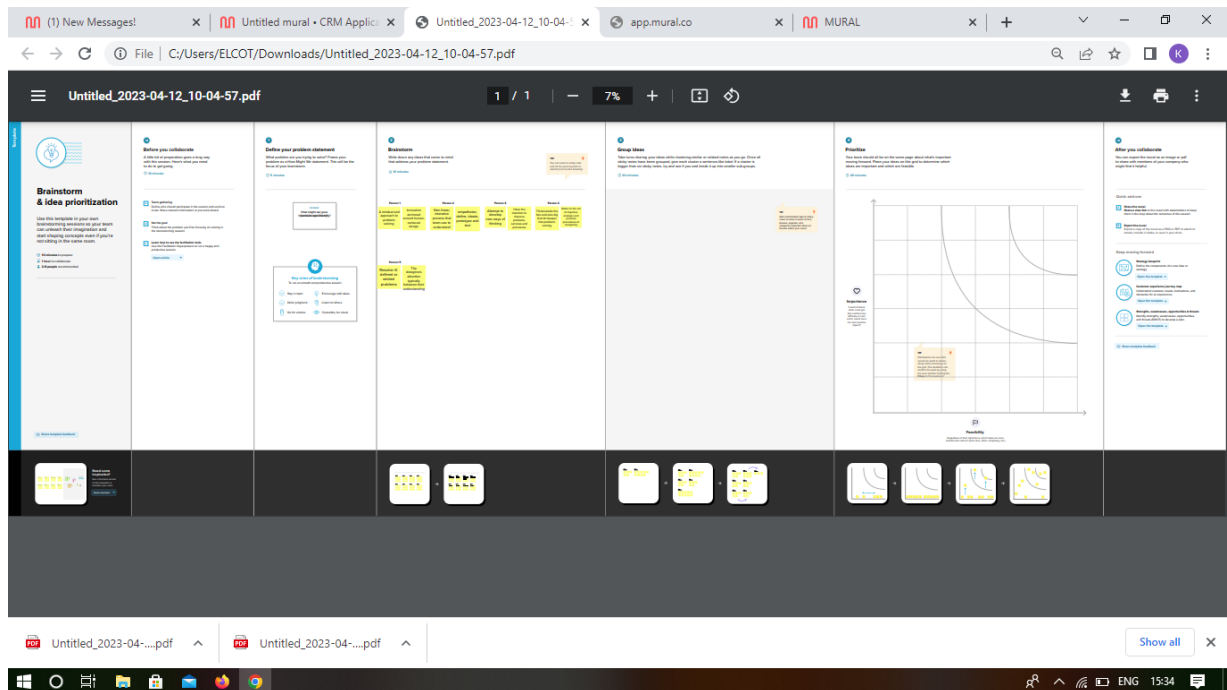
(1) New Messages!
Untitled mural • CRM Applica
Untitled_2023-04-12_10-04-5
app.mural.co
MURAL

File | C:/Users/ELCOT/Downloads/Untitled_2023-04-12_10-04-57.pdf

Untitled_2023-04-12_10-04-57.pdf
1 / 1
7%

Brainstorm & idea prioritization

Use this template in your own brainstorming sessions so your team can unleash their imagination and start shaping concepts even if you're not sitting in the same room.

Before you collaborate

Define your problem statement

Brainstorm

Group ideas

Prioritize

After you collaborate

Importance

Feasibility

Untitled_2023-04-....pdf
Untitled_2023-04-....pdf
Show all

ENG 15:34